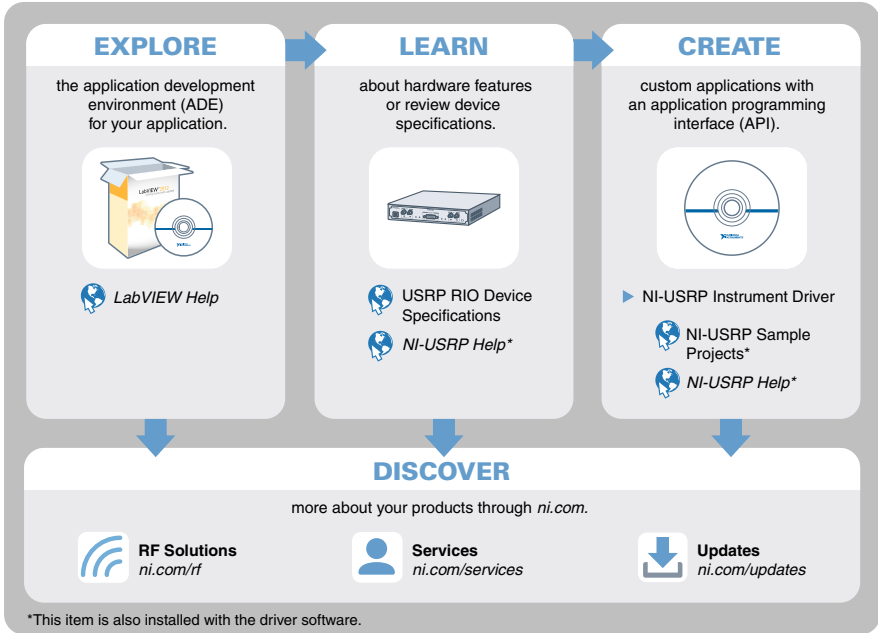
EXPLORE

the application development environment (ADE) for your application.

LabVIEW

LabVIEW Help

LEARN

about hardware features or review device specifications.

USRP RIO Device Specifications

NI-USRP Help*

CREATE

custom applications with an application programming interface (API).

NI-USRP Instrument Driver

NI-USRP Sample Projects*

NI-USRP Help*

DISCOVER

more about your products through ni.com.

RF Solutions
ni.com/rf

Services
ni.com/services

Updates
ni.com/updates

*This item is also installed with the driver software.